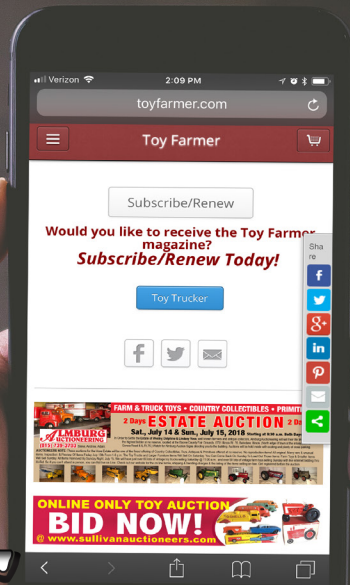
Verizon 2:09 PM

toyfarmer.com

Toy Farmer

Subscribe/Renew

Would you like to receive the Toy Farmer magazine?

Subscribe/Renew Today!

Toy Trucker

Share

FARM & TRUCK TOYS • COUNTRY COLLECTIBLES • PRIMITI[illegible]

ALMBURG AUCTIONEERING

2 Days ESTATE AUCTION

Sat., July 14 & Sun., July 15, 2018

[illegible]

ONLINE ONLY TOY AUCTION

BID NOW!

www.sullivanauctioneers.com